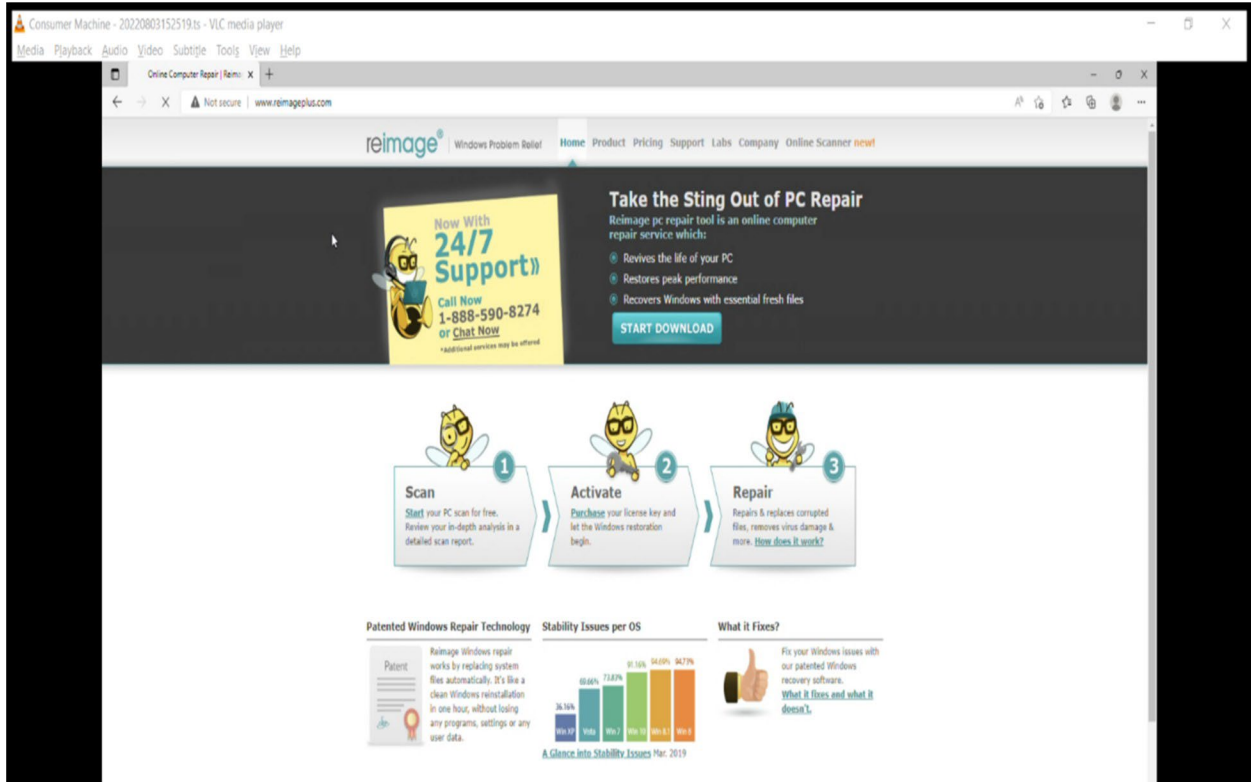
Consumer Machine - 20220803152519.ts - VLC media player

Media Playback Audio Video Subtitle Tools View Help

Online Computer Repair | Reima

Not secure | www.reimageplus.com

reimage® Windows Problem Relief

Home Product Pricing Support Labs Company Online Scanner new!

Now With 24/7 Support»

Call Now 1-888-590-8274 or Chat Now

*Additional services may be offered

Take the Sting Out of PC Repair

Reimage pc repair tool is an online computer repair service which:

Revives the life of your PC

Restores peak performance

Recovers Windows with essential fresh files

START DOWNLOAD

1 Scan

Start your PC scan for free. Review your in-depth analysis in a detailed scan report.

2 Activate

Purchase your license key and let the Windows restoration begin.

3 Repair

Repairs & replaces corrupted files, removes virus damage & more. How does it work?

Patented Windows Repair Technology

Patent

Reimage Windows repair works by replacing system files automatically. It's like a clean Windows reinstallation in one hour, without losing any programs, settings or any user data.

Stability Issues per OS

36.16% 68.66% 73.83% 91.16% 94.69% 94.73%

Win XP Vista Win 7 Win 10 Win 8.1 Win 8

A Glance into Stability Issues Mar. 2019

What it Fixes?

Fix your Windows issues with our patented Windows recovery software.

What it fixes and what it doesn't.